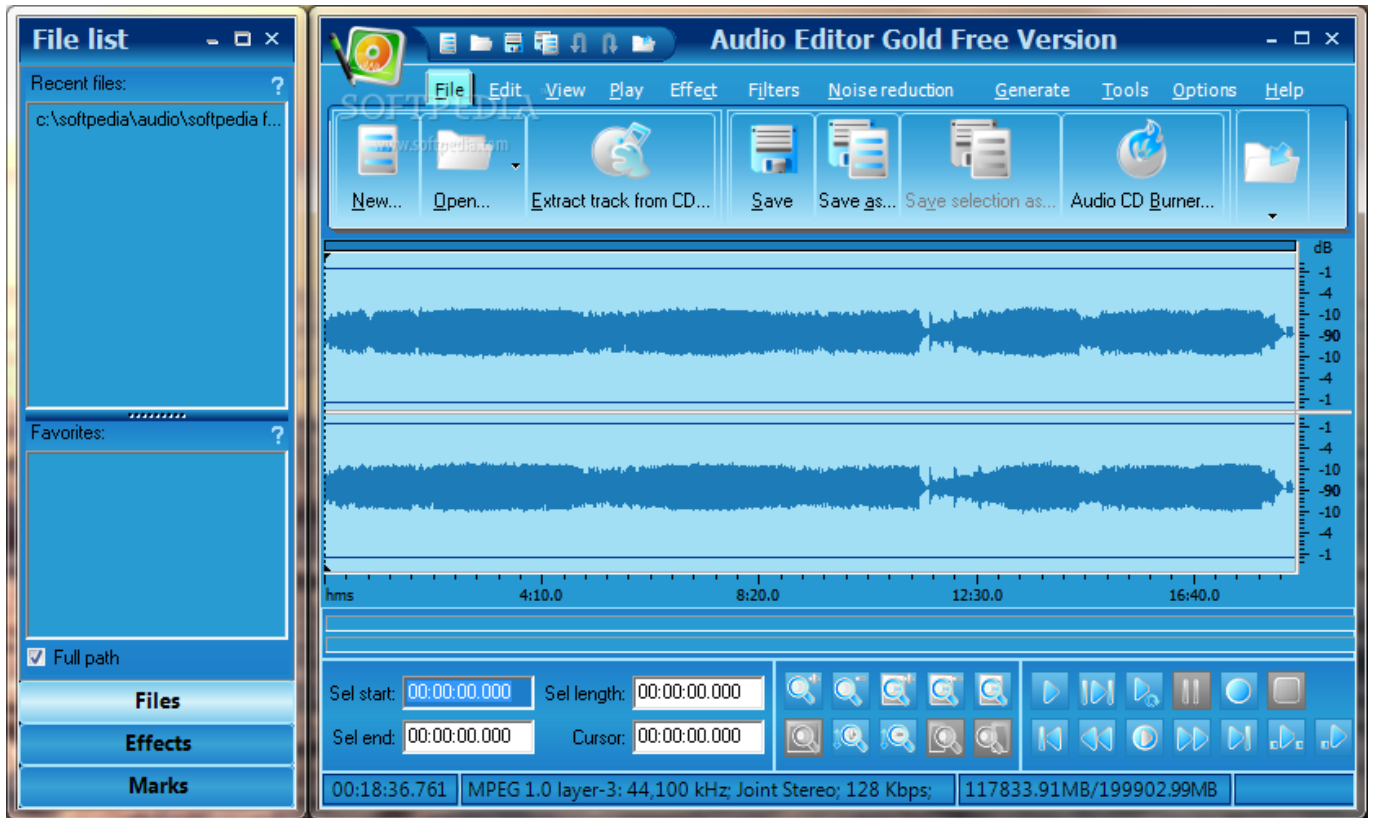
File list
Recent files:
?
c:\softpedia\audio\softpedia f...
Favorites:
?
Full path
Files
Effects
Marks

Audio Editor Gold Free Version
File Edit View Play Effect Filters Noise reduction Generate Tools Options Help
SOFTPEDIA
www.softpedia.com
New... Open... Extract track from CD... Save Save as... Save selection as... Audio CD Burner...
dB
-1
-4
-10
-90
-10
-4
-1
-1
-4
-10
-90
-10
-4
-1
hms 4:10.0 8:20.0 12:30.0 16:40.0
Sel start: 00:00:00.000
Sel length: 00:00:00.000
Sel end: 00:00:00.000
Cursor: 00:00:00.000
00:18:36.761 | MPEG 1.0 layer-3: 44,100 kHz; Joint Stereo; 128 Kbps; | 117833.91MB/199902.99MB